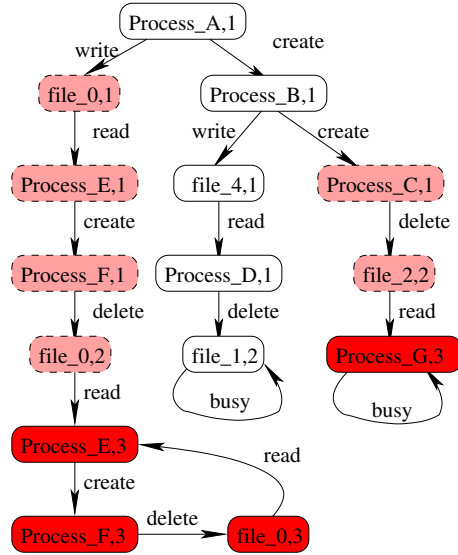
Process_A,1
write
create
file_0,1
Process_B,1
read
write
create
Process_E,1
file_4,1
Process_C,1
create
read
delete
Process_F,1
Process_D,1
file_2,2
delete
delete
read
file_0,2
file_1,2
Process_G,3
busy
busy
read
read
Process_E,3
create
Process_F,3
delete
file_0,3